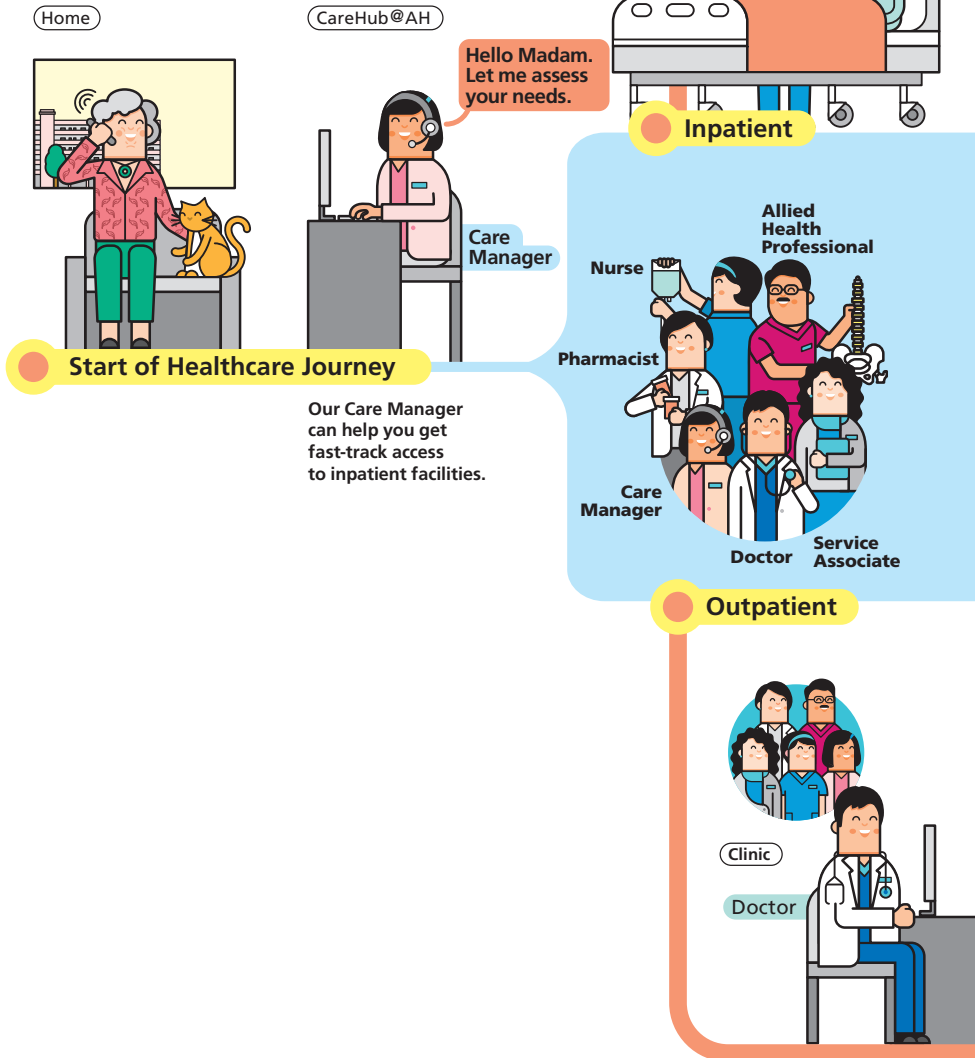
Home

CareHub@AH

Hello Madam. Let me assess your needs.

Care Manager

Start of Healthcare Journey

Our Care Manager can help you get fast-track access to inpatient facilities.

Inpatient

Allied Health Professional

Nurse

Pharmacist

Care Manager

Doctor

Service Associate

Outpatient

Clinic

Doctor